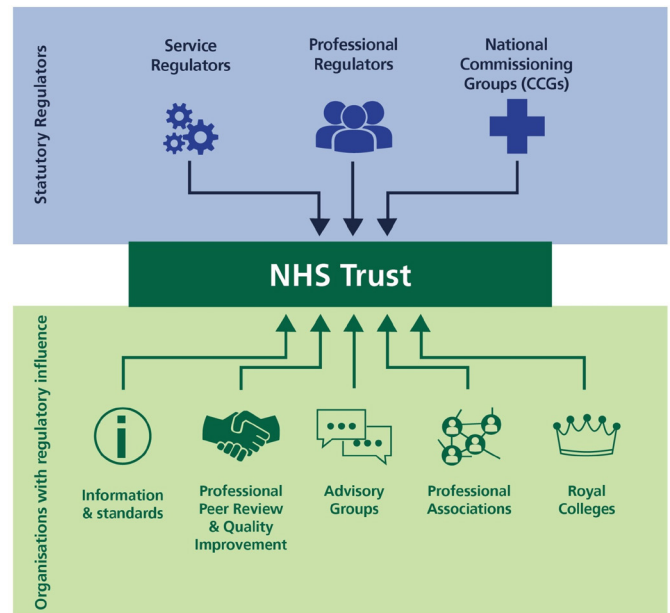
Statutory Regulators

Service Regulators

Professional Regulators

National Commissioning Groups (CCGs)

NHS Trust

Organisations with regulatory influence

Information & standards

Professional Peer Review & Quality Improvement

Advisory Groups

Professional Associations

Royal Colleges